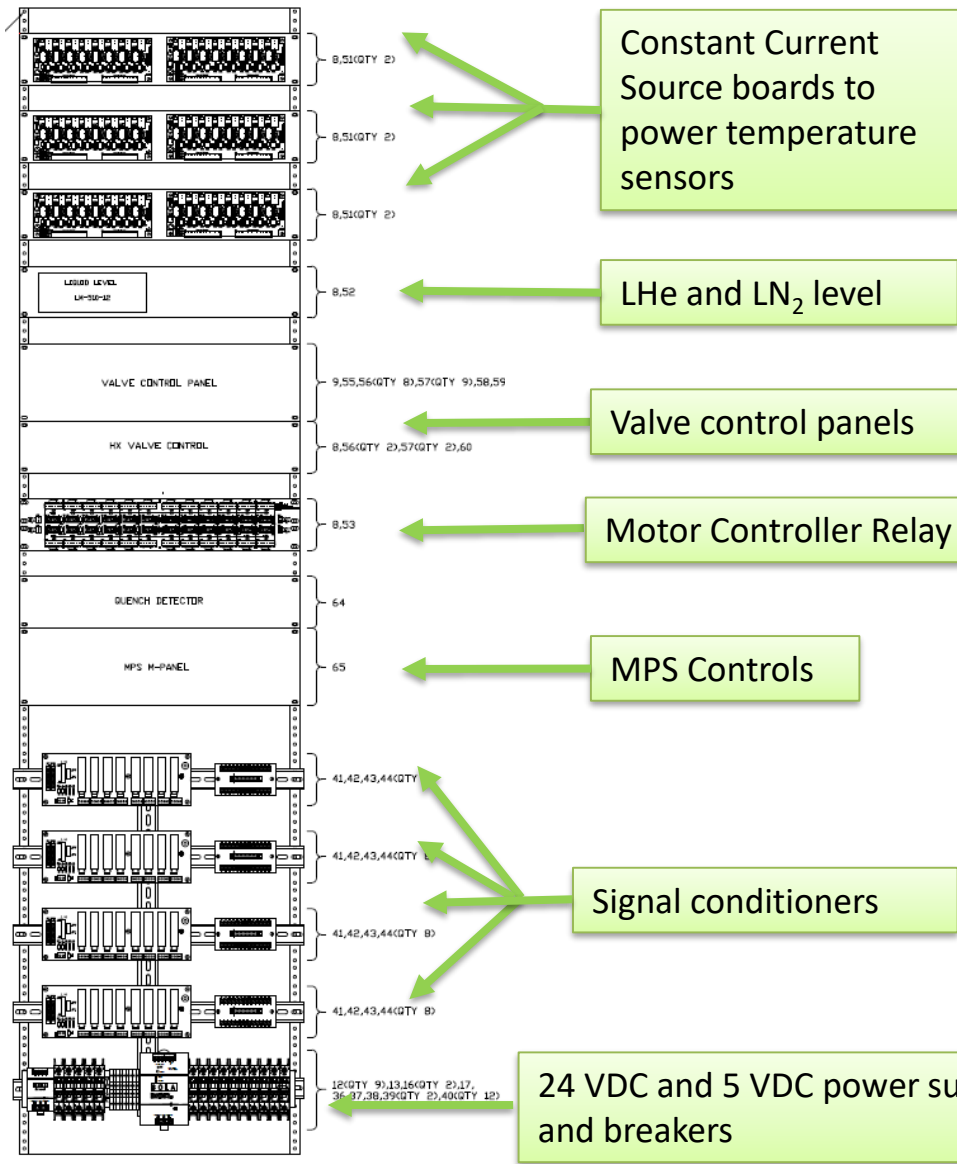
8,51(QTY 2)

8,51(QTY 2)

8,51(QTY 2)

Constant Current Source boards to power temperature sensors

LIQUID LEVEL
LM-510-12

8,52

LHe and LN$_2$ level

VALVE CONTROL PANEL

9,55,56(QTY 8),57(QTY 9),58,59

HX VALVE CONTROL

8,56(QTY 2),57(QTY 2),60

Valve control panels

8,53

Motor Controller Relay

QUENCH DETECTOR

64

MPS M-PANEL

65

MPS Controls

41,42,43,44(QTY

41,42,43,44(QTY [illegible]

41,42,43,44(QTY 8)

41,42,43,44(QTY 8)

Signal conditioners

SOLA

12(QTY 9),13,16(QTY 2),17,
36,37,38,39(QTY 2),40(QTY 12)

24 VDC and 5 VDC power su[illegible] and breakers